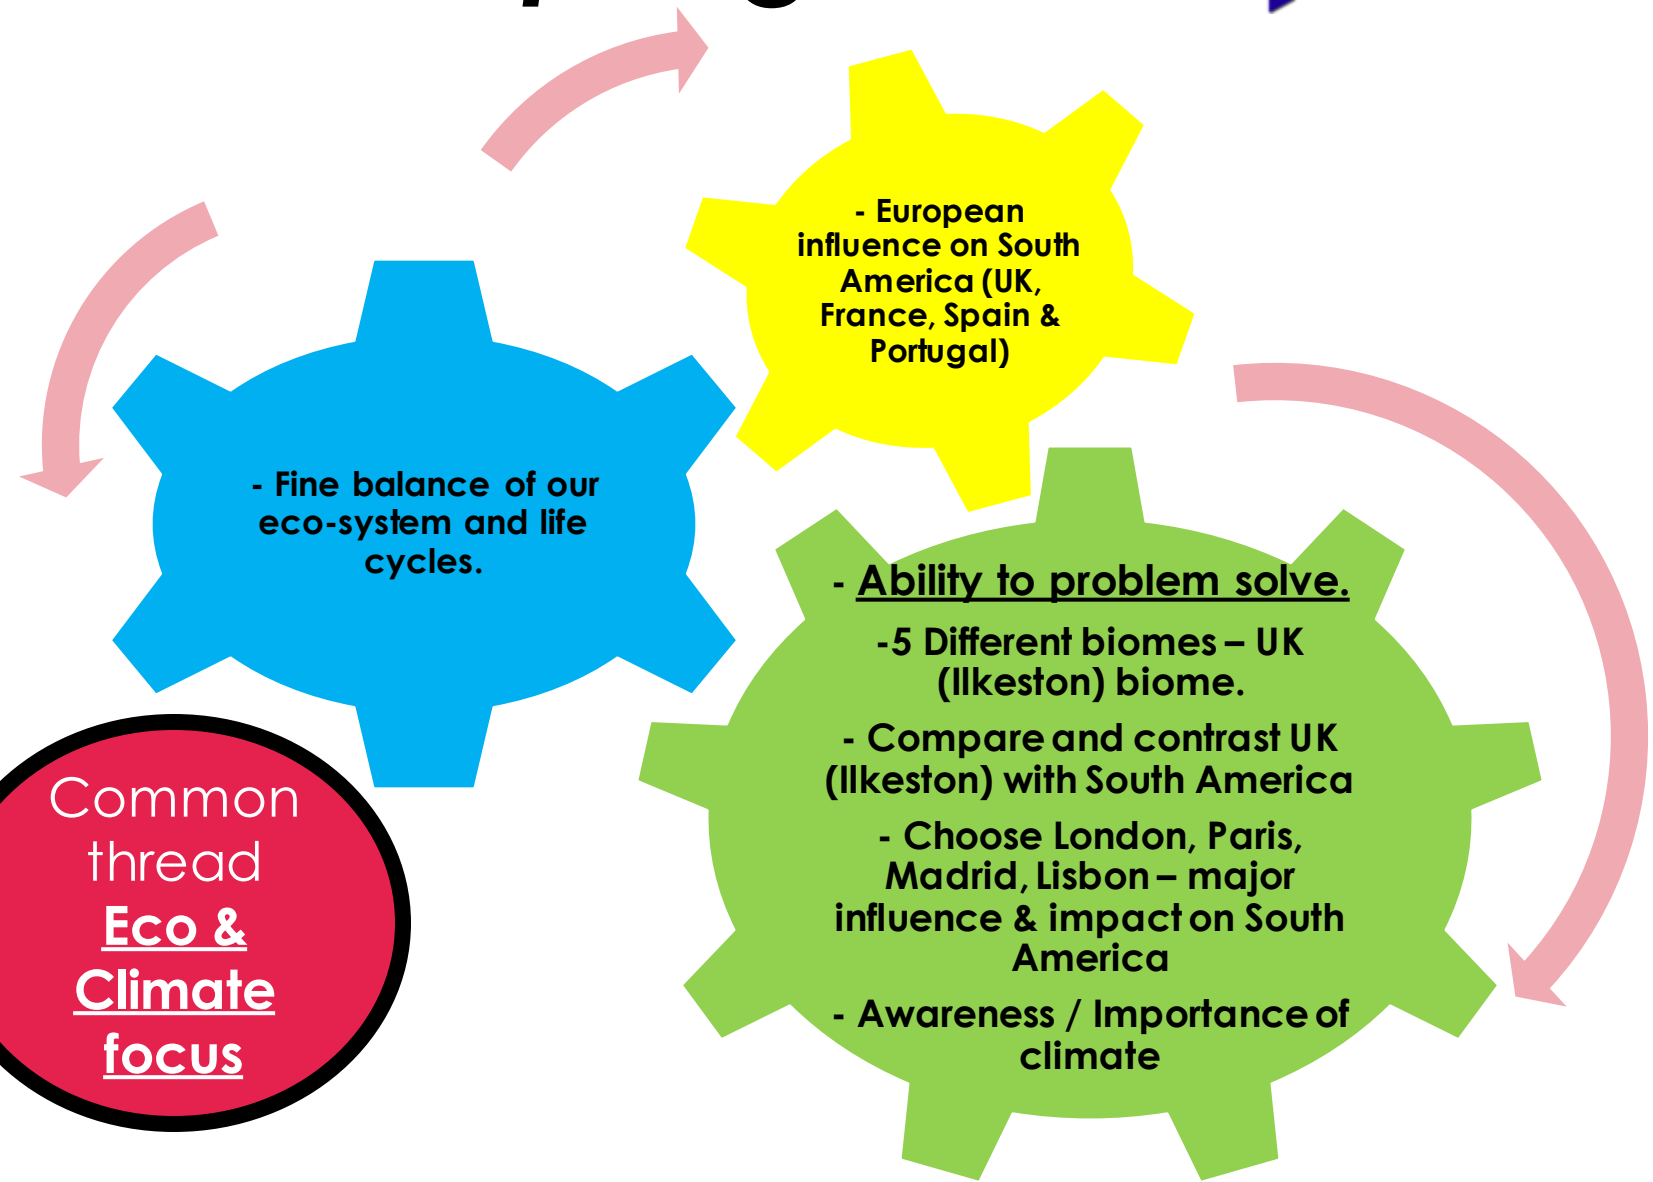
- European influence on South America (UK, France, Spain & Portugal)

- Fine balance of our eco-system and life cycles.

- Ability to problem solve.

-5 Different biomes – UK (Ilkeston) biome.

- Compare and contrast UK (Ilkeston) with South America

- Choose London, Paris, Madrid, Lisbon – major influence & impact on South America

- Awareness / Importance of climate

Common thread Eco & Climate focus